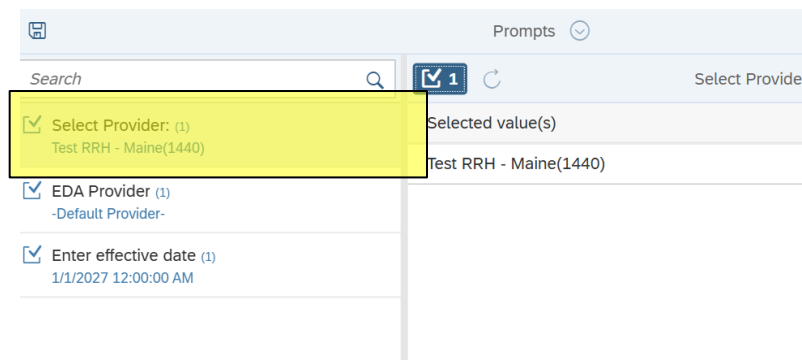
Prompts

Search

1

Select Provide

Select Provider: (1)
Test RRH - Maine(1440)

EDA Provider (1)
-Default Provider-

Enter effective date (1)
1/1/2027 12:00:00 AM

Selected value(s)

Test RRH - Maine(1440)